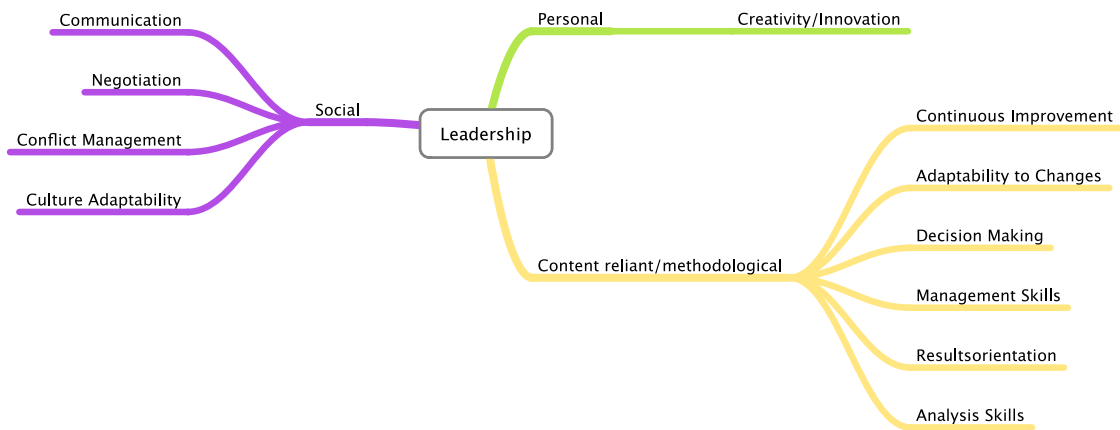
Leadership

Social
Communication
Negotiation
Conflict Management
Culture Adaptability

Personal
Creativity/Innovation

Content reliant/methodological
Continuous Improvement
Adaptability to Changes
Decision Making
Management Skills
Resultsorientation
Analysis Skills